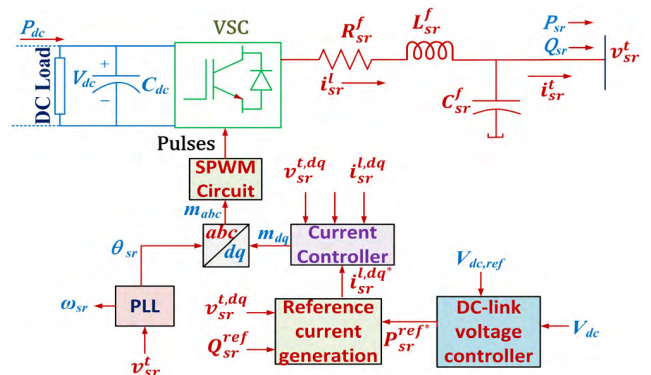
$P_{dc}$

VSC

$R_{sr}^{f}$

$L_{sr}^{f}$

$P_{sr}$

$Q_{sr}$

$v_{sr}^{t}$

DC Load

$V_{dc}$

+

−

$C_{dc}$

$i_{sr}^{l}$

$C_{sr}^{f}$

$i_{sr}^{t}$

Pulses

SPWM Circuit

$v_{sr}^{t,dq}$

$i_{sr}^{l,dq}$

$m_{abc}$

abc

dq

$m_{dq}$

Current Controller

$\theta_{sr}$

$i_{sr}^{l,dq^*}$

$V_{dc,ref}$

$\omega_{sr}$

PLL

$v_{sr}^{t,dq}$

Reference current generation

$P_{sr}^{ref^*}$

DC-link voltage controller

$V_{dc}$

$Q_{sr}^{ref}$

$v_{sr}^{t}$